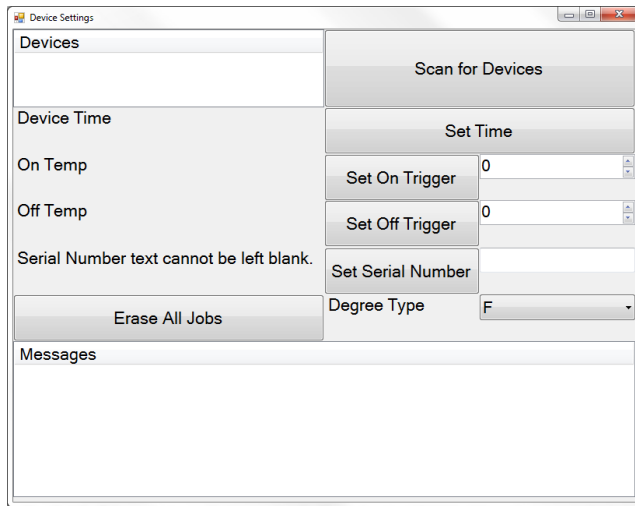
Device Settings

Devices

Scan for Devices

Device Time

Set Time

On Temp

Set On Trigger

0

Off Temp

Set Off Trigger

0

Serial Number text cannot be left blank.

Set Serial Number

Erase All Jobs

Degree Type

F

Messages